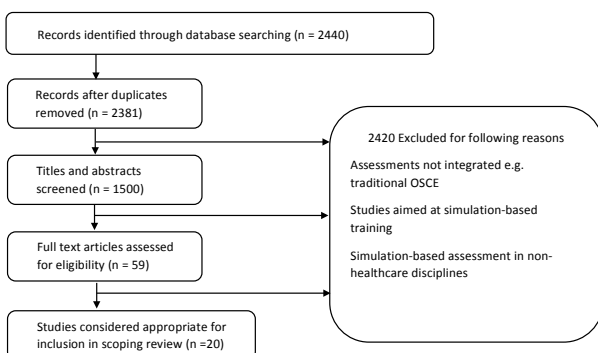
Records identified through database searching (n = 2440)

Records after duplicates removed (n = 2381)

Titles and abstracts screened (n = 1500)

Full text articles assessed for eligibility (n = 59)

Studies considered appropriate for inclusion in scoping review (n =20)

2420 Excluded for following reasons

Assessments not integrated e.g. traditional OSCE

Studies aimed at simulation-based training

Simulation-based assessment in non-healthcare disciplines